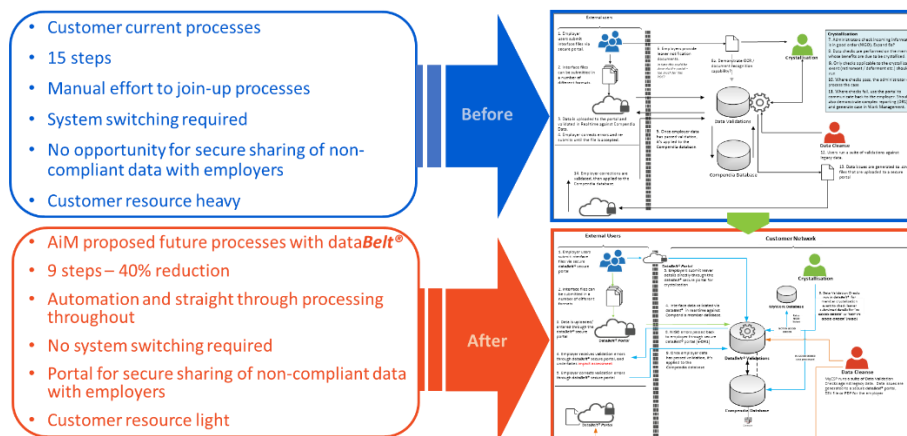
- Customer current processes
- 15 steps
- Manual effort to join-up processes
- System switching required
- No opportunity for secure sharing of non-compliant data with employers
- Customer resource heavy

Before

- AiM proposed future processes with data*Belt®*
- 9 steps – 40% reduction
- Automation and straight through processing throughout
- No system switching required
- Portal for secure sharing of non-compliant data with employers
- Customer resource light

After

External users

Crystallisation

Data Validations

Data Cleanse

Crystallisation

Compendia Database

External Users

Customer Network

Crystallisation

DataBelt® Validations

Data Cleanse

Compendia Database

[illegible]